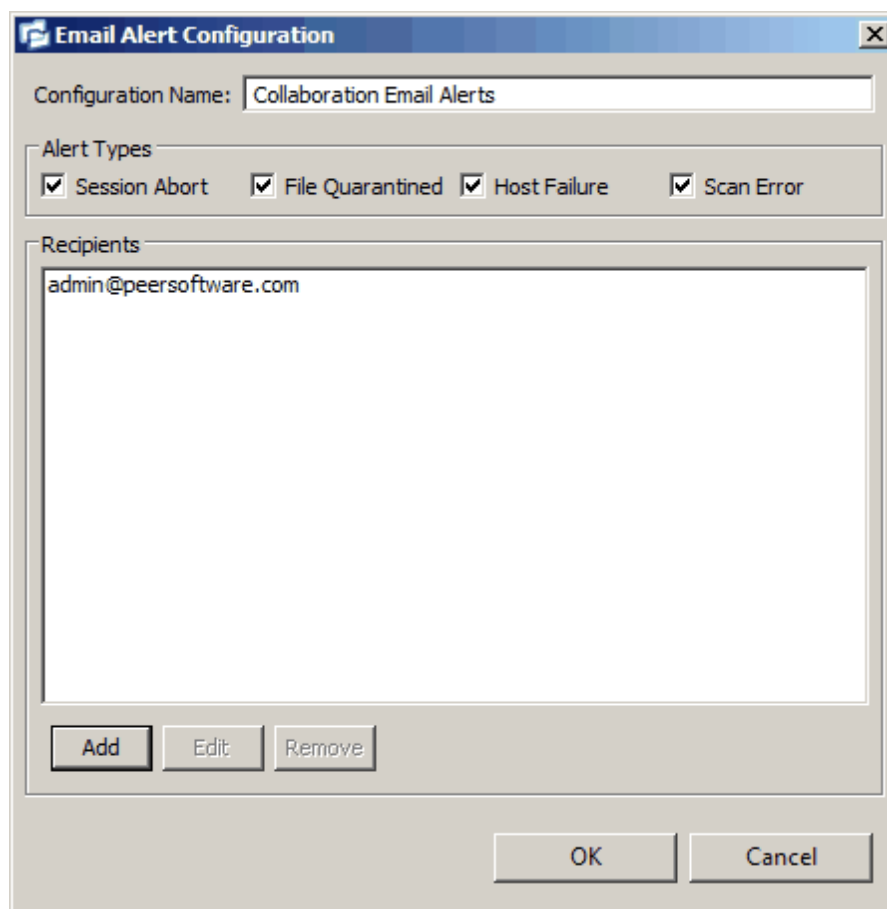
Email Alert Configuration

Configuration Name: Collaboration Email Alerts

Alert Types

Session Abort File Quarantined Host Failure Scan Error

Recipients

admin@peersoftware.com

Add Edit Remove

OK Cancel